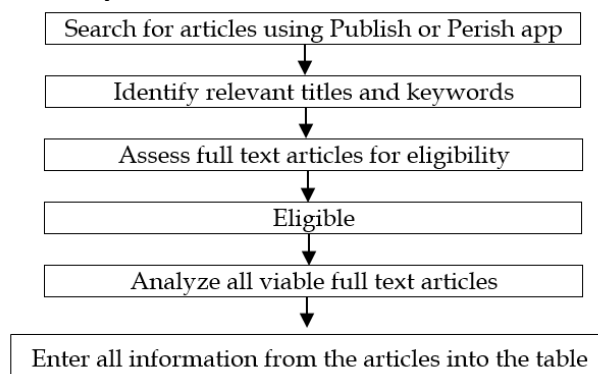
Search for articles using Publish or Perish app

Identify relevant titles and keywords

Assess full text articles for eligibility

Eligible

Analyze all viable full text articles

Enter all information from the articles into the table